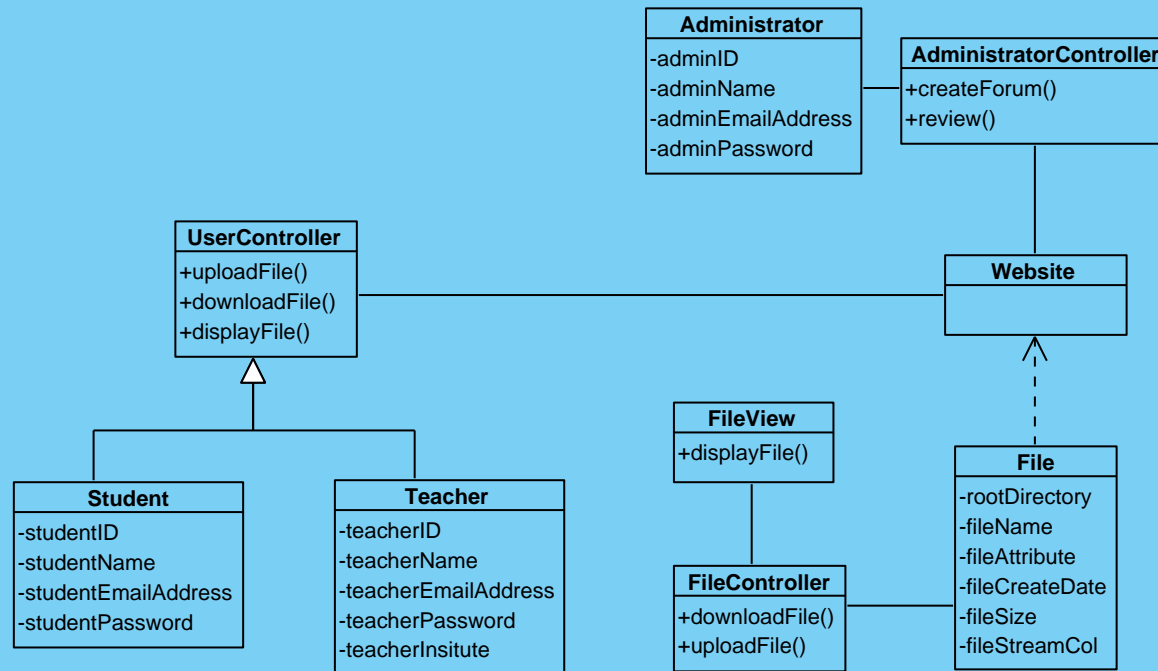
Administrator
-adminID
-adminName
-adminEmailAddress
-adminPassword

AdministratorController
+createForum()
+review()

UserController
+uploadFile()
+downloadFile()
+displayFile()

Website

Student
-studentID
-studentName
-studentEmailAddress
-studentPassword

Teacher
-teacherID
-teacherName
-teacherEmailAddress
-teacherPassword
-teacherInsitute

FileView
+displayFile()

FileController
+downloadFile()
+uploadFile()

File
-rootDirectory
-fileName
-fileAttribute
-fileCreateDate
-fileSize
-fileStreamCol